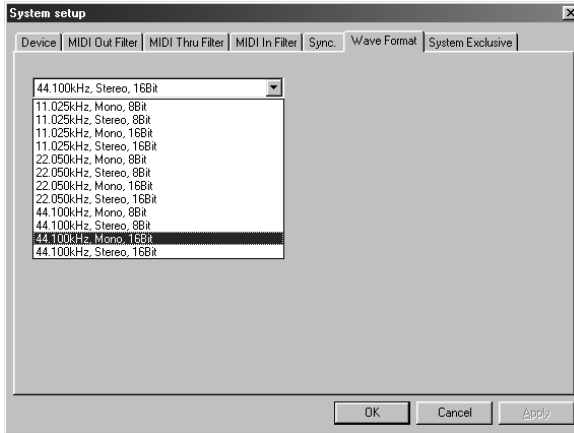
System setup

Device | MIDI Out Filter | MIDI Thru Filter | MIDI In Filter | Sync. | Wave Format | System Exclusive

44.100kHz, Stereo, 16Bit

11.025kHz, Mono, 8Bit
11.025kHz, Stereo, 8Bit
11.025kHz, Mono, 16Bit
11.025kHz, Stereo, 16Bit
22.050kHz, Mono, 8Bit
22.050kHz, Stereo, 8Bit
22.050kHz, Mono, 16Bit
22.050kHz, Stereo, 16Bit
44.100kHz, Mono, 8Bit
44.100kHz, Stereo, 8Bit
44.100kHz, Mono, 16Bit
44.100kHz, Stereo, 16Bit

OK Cancel Apply